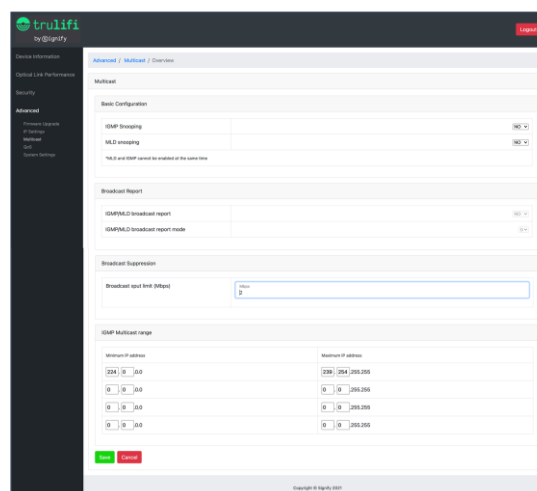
trulifi
by Signify

Logout

Device Information
Optical Link Performance
Security
Advanced
Firmware Upgrade
IP Settings
Multicast
QoS
System Settings

Advanced / Multicast / Overview

Multicast

Basic Configuration

| IGMP Snooping | NO |
|---|---|
| MLD snooping | NO |

*MLD and IGMP cannot be enabled at the same time

Broadcast Report

| IGMP/MLD broadcast report | NO |
|---|---|
| IGMP/MLD broadcast report mode | 0 |

Broadcast Suppression

Broadcast eput limit (Mbps) | Mbps 0

IGMP Multicast range

| Minimum IP address | Maximum IP address |
|---|---|
| 224 . 0 . 0.0 | 239 . 254 . 255.255 |
| 0 . 0 . 0.0 | 0 . 0 . 255.255 |
| 0 . 0 . 0.0 | 0 . 0 . 255.255 |
| 0 . 0 . 0.0 | 0 . 0 . 255.255 |

Save Cancel

Copyright © Signify 2021